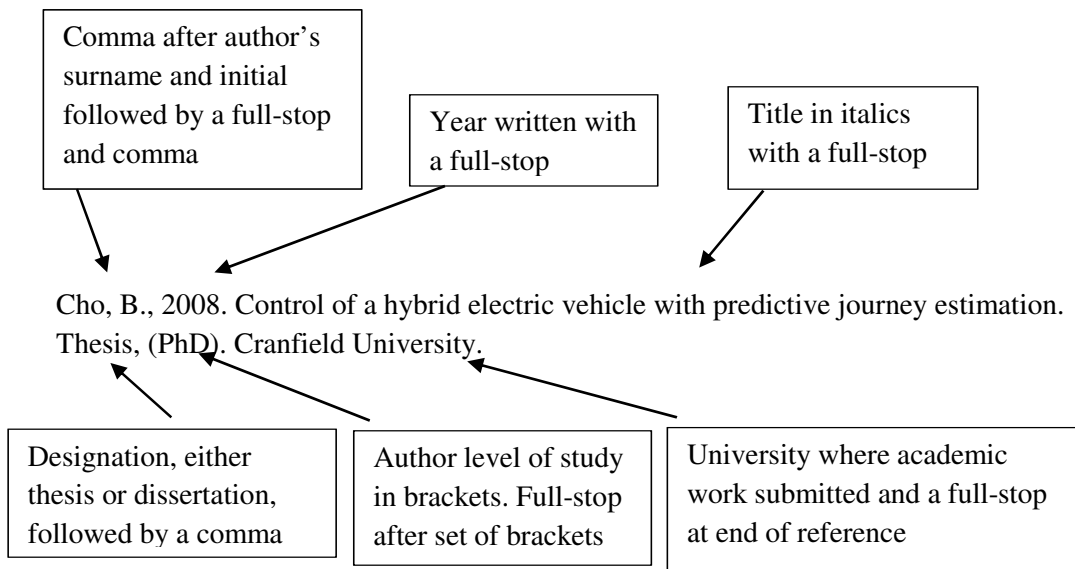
Comma after author's surname and initial followed by a full-stop and comma

Year written with a full-stop

Title in italics with a full-stop

Cho, B., 2008. Control of a hybrid electric vehicle with predictive journey estimation. Thesis, (PhD). Cranfield University.

Designation, either thesis or dissertation, followed by a comma

Author level of study in brackets. Full-stop after set of brackets

University where academic work submitted and a full-stop at end of reference